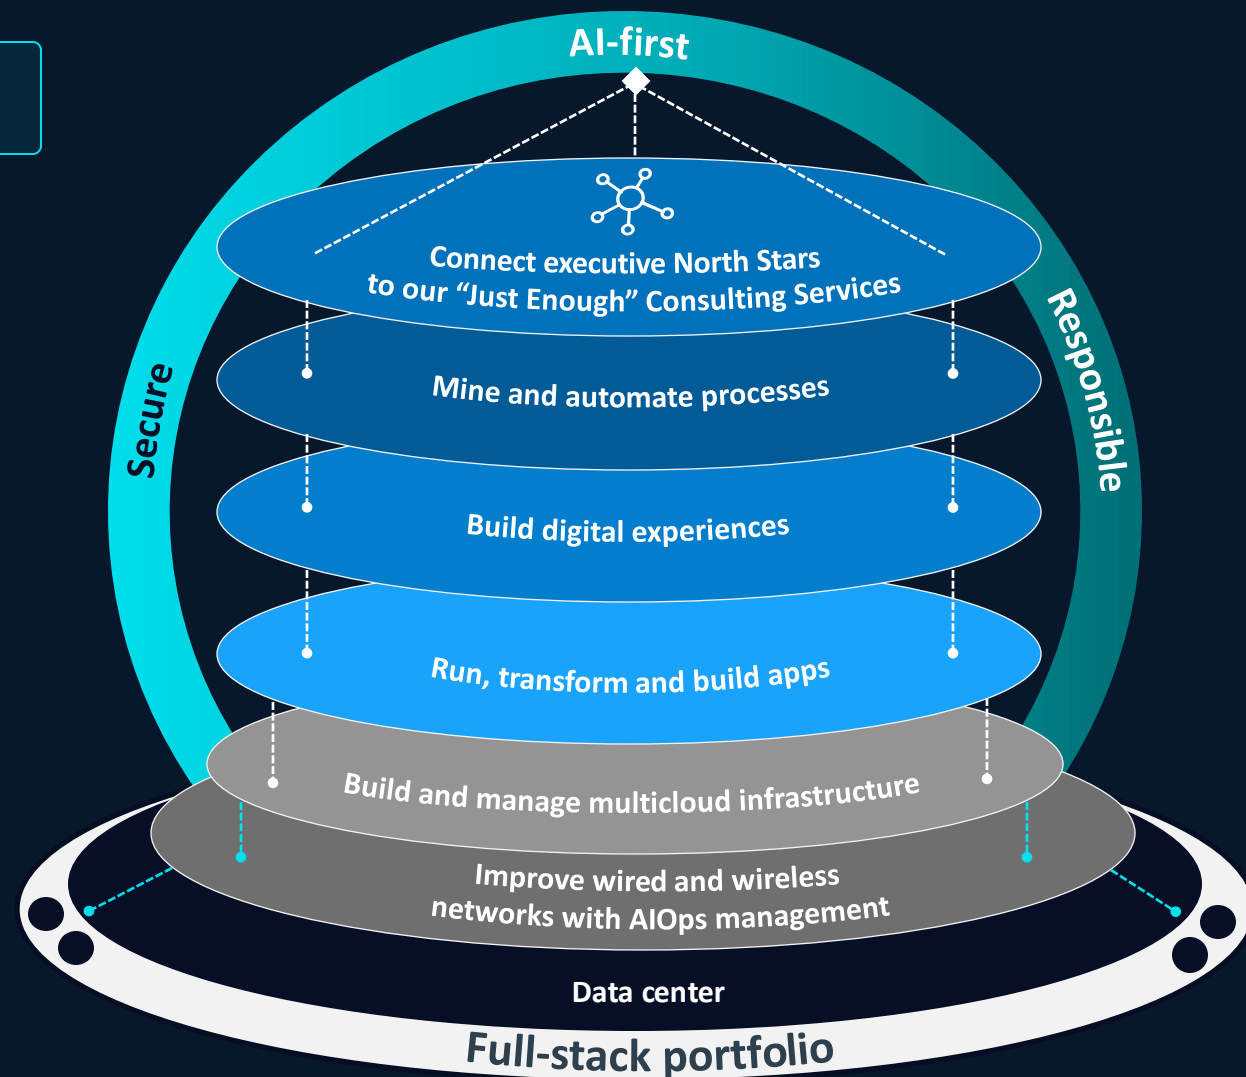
AI-first

Secure

Responsible

Connect executive North Stars to our “Just Enough” Consulting Services

Mine and automate processes

Build digital experiences

Run, transform and build apps

Build and manage multicloud infrastructure

Improve wired and wireless networks with AIOps management

Data center

Full-stack portfolio